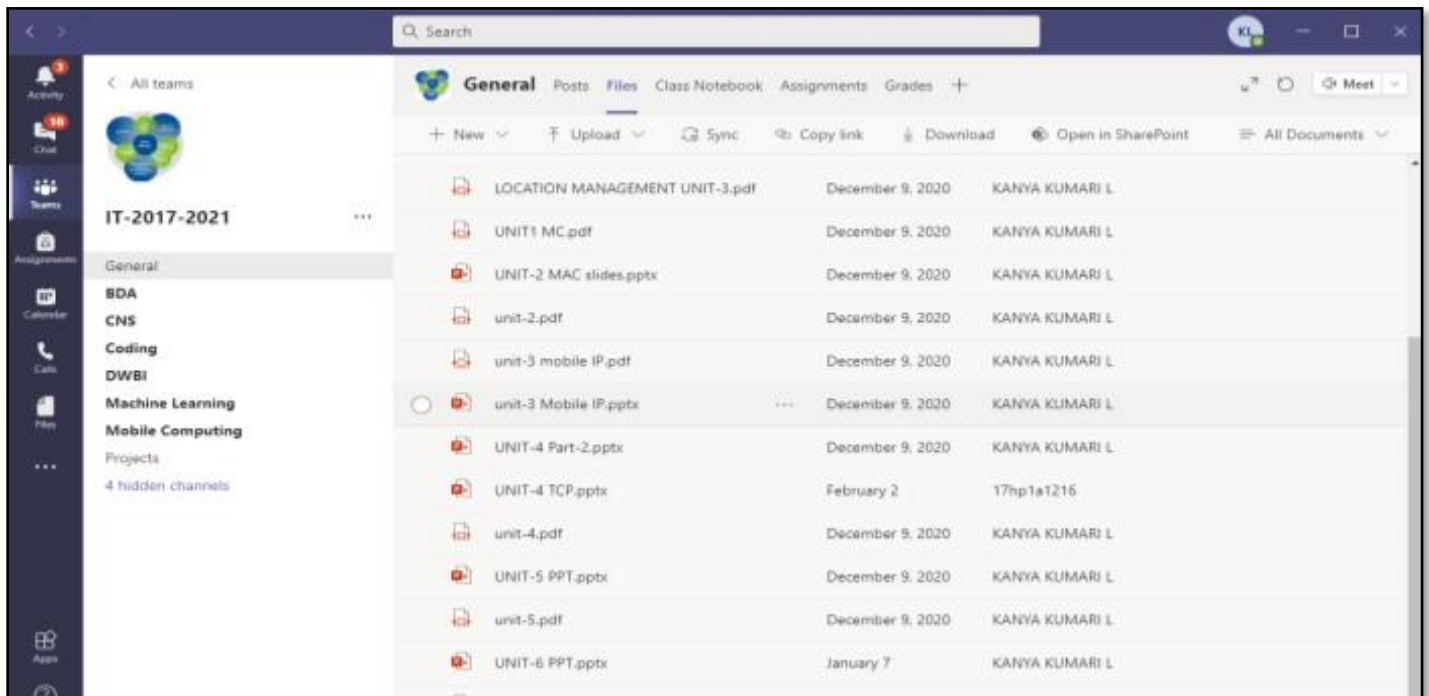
Search

KL

Activity
Chat
Teams
Assignments
Calendar
Calls
Files
...
Apps

< All teams

IT-2017-2021 ...

General
BDA
CNS
Coding
DWBI
Machine Learning
Mobile Computing
Projects
4 hidden channels

General Posts Files Class Notebook Assignments Grades +

Meet

+ New Upload Sync Copy link Download Open in SharePoint All Documents

| | | |
|---|---|---|
| LOCATION MANAGEMENT UNIT-3.pdf | December 9, 2020 | KANYA KUMARI L |
| UNIT1 MC.pdf | December 9, 2020 | KANYA KUMARI L |
| UNIT-2 MAC slides.pptx | December 9, 2020 | KANYA KUMARI L |
| unit-2.pdf | December 9, 2020 | KANYA KUMARI L |
| unit-3 mobile IP.pdf | December 9, 2020 | KANYA KUMARI L |
| unit-3 Mobile IP.pptx ... | December 9, 2020 | KANYA KUMARI L |
| UNIT-4 Part-2.pptx | December 9, 2020 | KANYA KUMARI L |
| UNIT-4 TCP.pptx | February 2 | 17hp1a1216 |
| unit-4.pdf | December 9, 2020 | KANYA KUMARI L |
| UNIT-5 PPT.pptx | December 9, 2020 | KANYA KUMARI L |
| unit-5.pdf | December 9, 2020 | KANYA KUMARI L |
| UNIT-6 PPT.pptx | January 7 | KANYA KUMARI L |